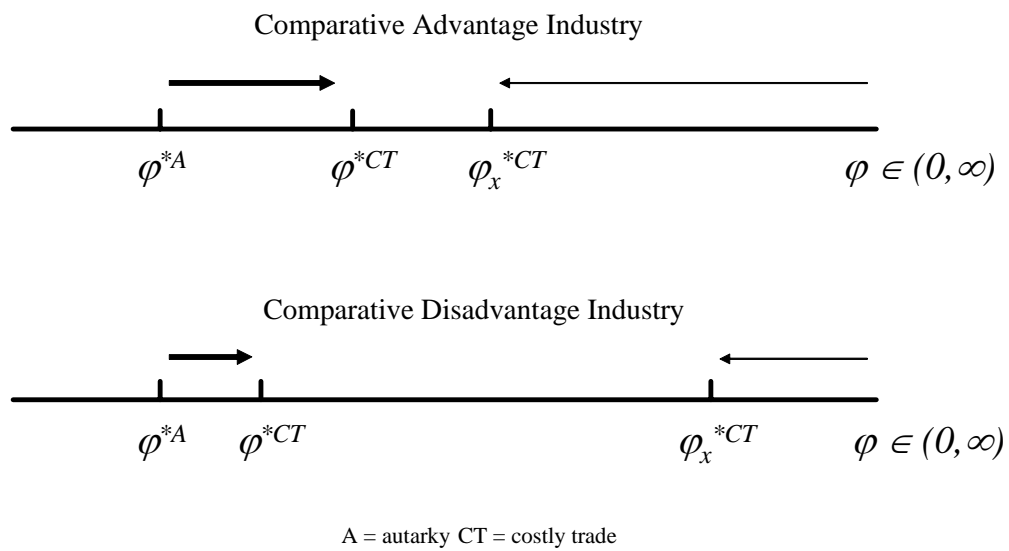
Comparative Advantage Industry

$\varphi^{*A}$ $\varphi^{*CT}$ $\varphi_x^{*CT}$ $\varphi \in (0,\infty)$

Comparative Disadvantage Industry

$\varphi^{*A}$ $\varphi^{*CT}$ $\varphi_x^{*CT}$ $\varphi \in (0,\infty)$

A = autarky CT = costly trade